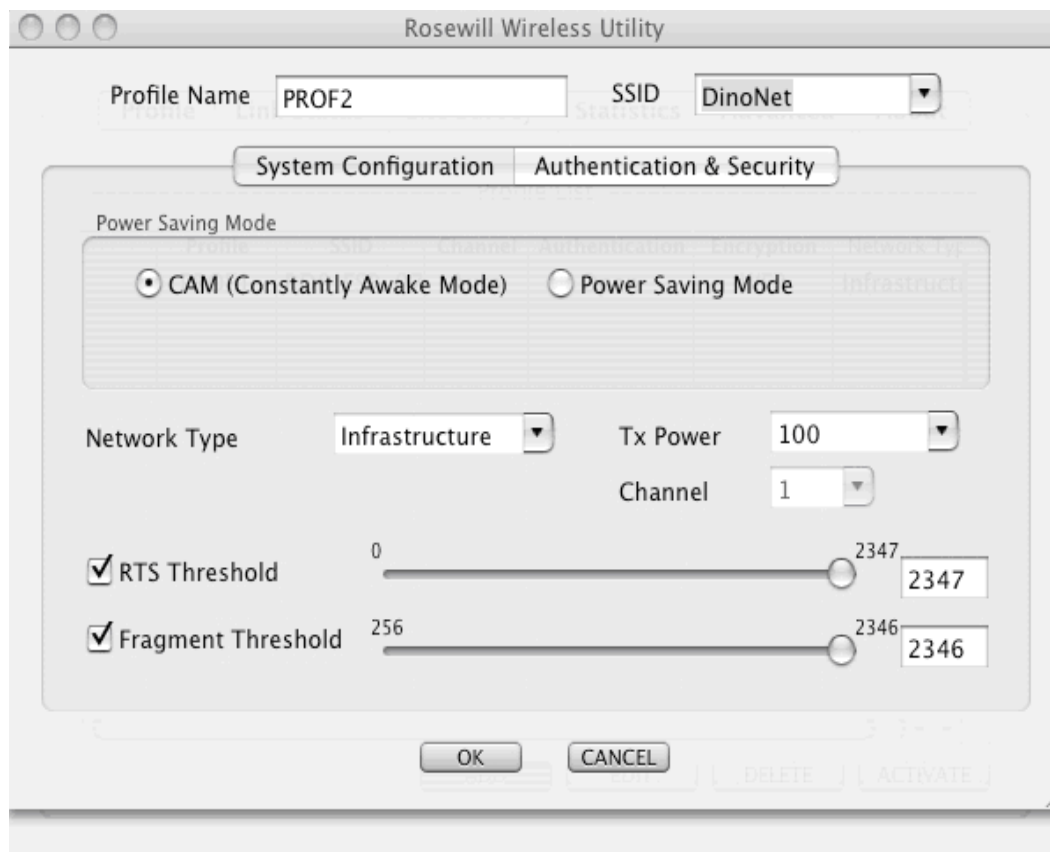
Rosewill Wireless Utility

Profile Name PROF2

SSID DinoNet

System Configuration

Authentication & Security

Power Saving Mode

CAM (Constantly Awake Mode)

Power Saving Mode

Network Type Infrastructure

Tx Power 100

Channel 1

RTS Threshold 0 2347 2347

Fragment Threshold 256 2346 2346

OK

CANCEL